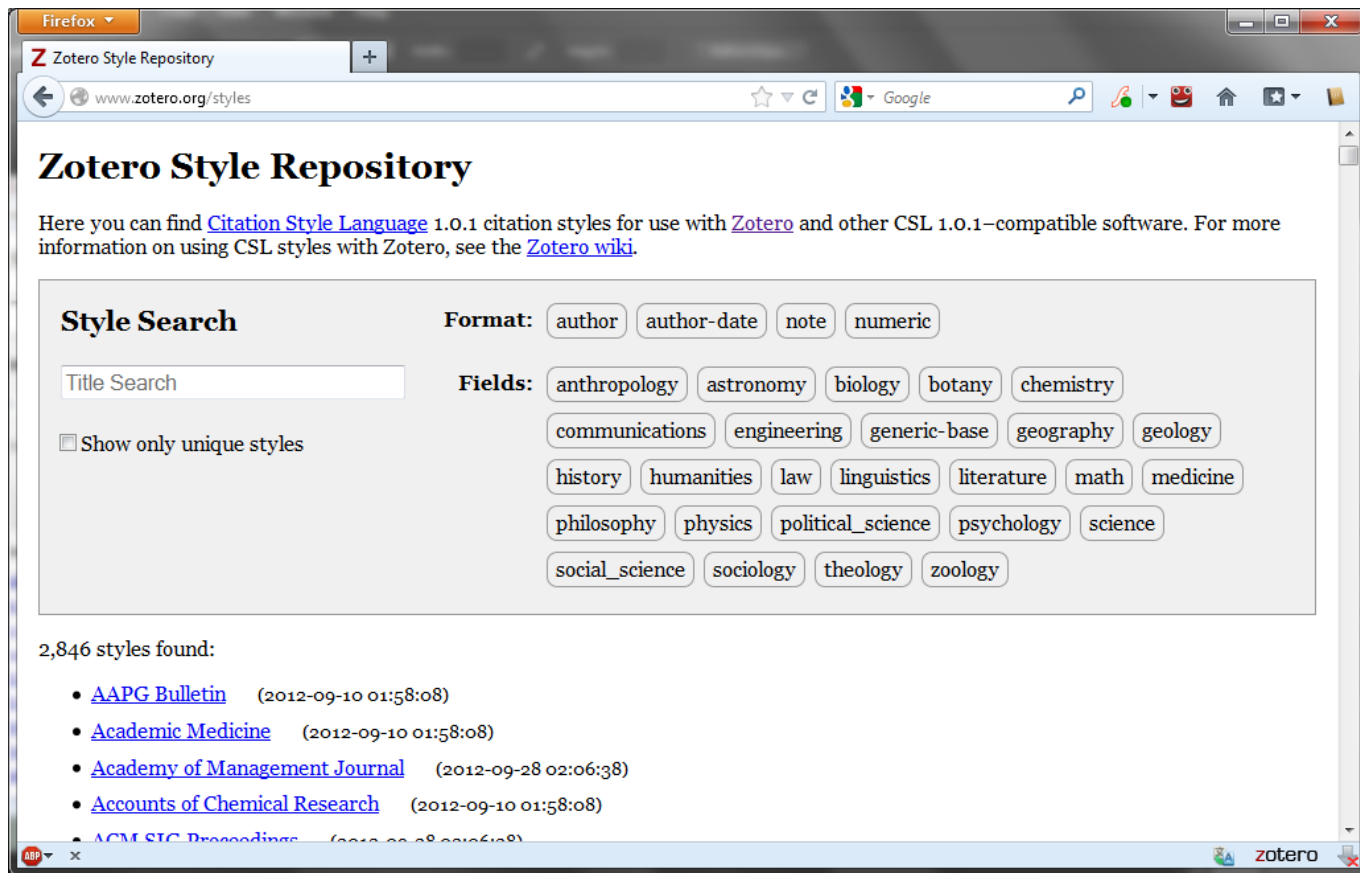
Firefox

Z Zotero Style Repository

+

www.zotero.org/styles

Google

# Zotero Style Repository

Here you can find Citation Style Language 1.0.1 citation styles for use with Zotero and other CSL 1.0.1–compatible software. For more information on using CSL styles with Zotero, see the Zotero wiki.

## Style Search

Title Search

Show only unique styles

**Format:** author author-date note numeric

**Fields:** anthropology astronomy biology botany chemistry communications engineering generic-base geography geology history humanities law linguistics literature math medicine philosophy physics political_science psychology science social_science sociology theology zoology

2,846 styles found:

- AAPG Bulletin (2012-09-10 01:58:08)
- Academic Medicine (2012-09-10 01:58:08)
- Academy of Management Journal (2012-09-28 02:06:38)
- Accounts of Chemical Research (2012-09-10 01:58:08)
- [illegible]

ABP

zotero